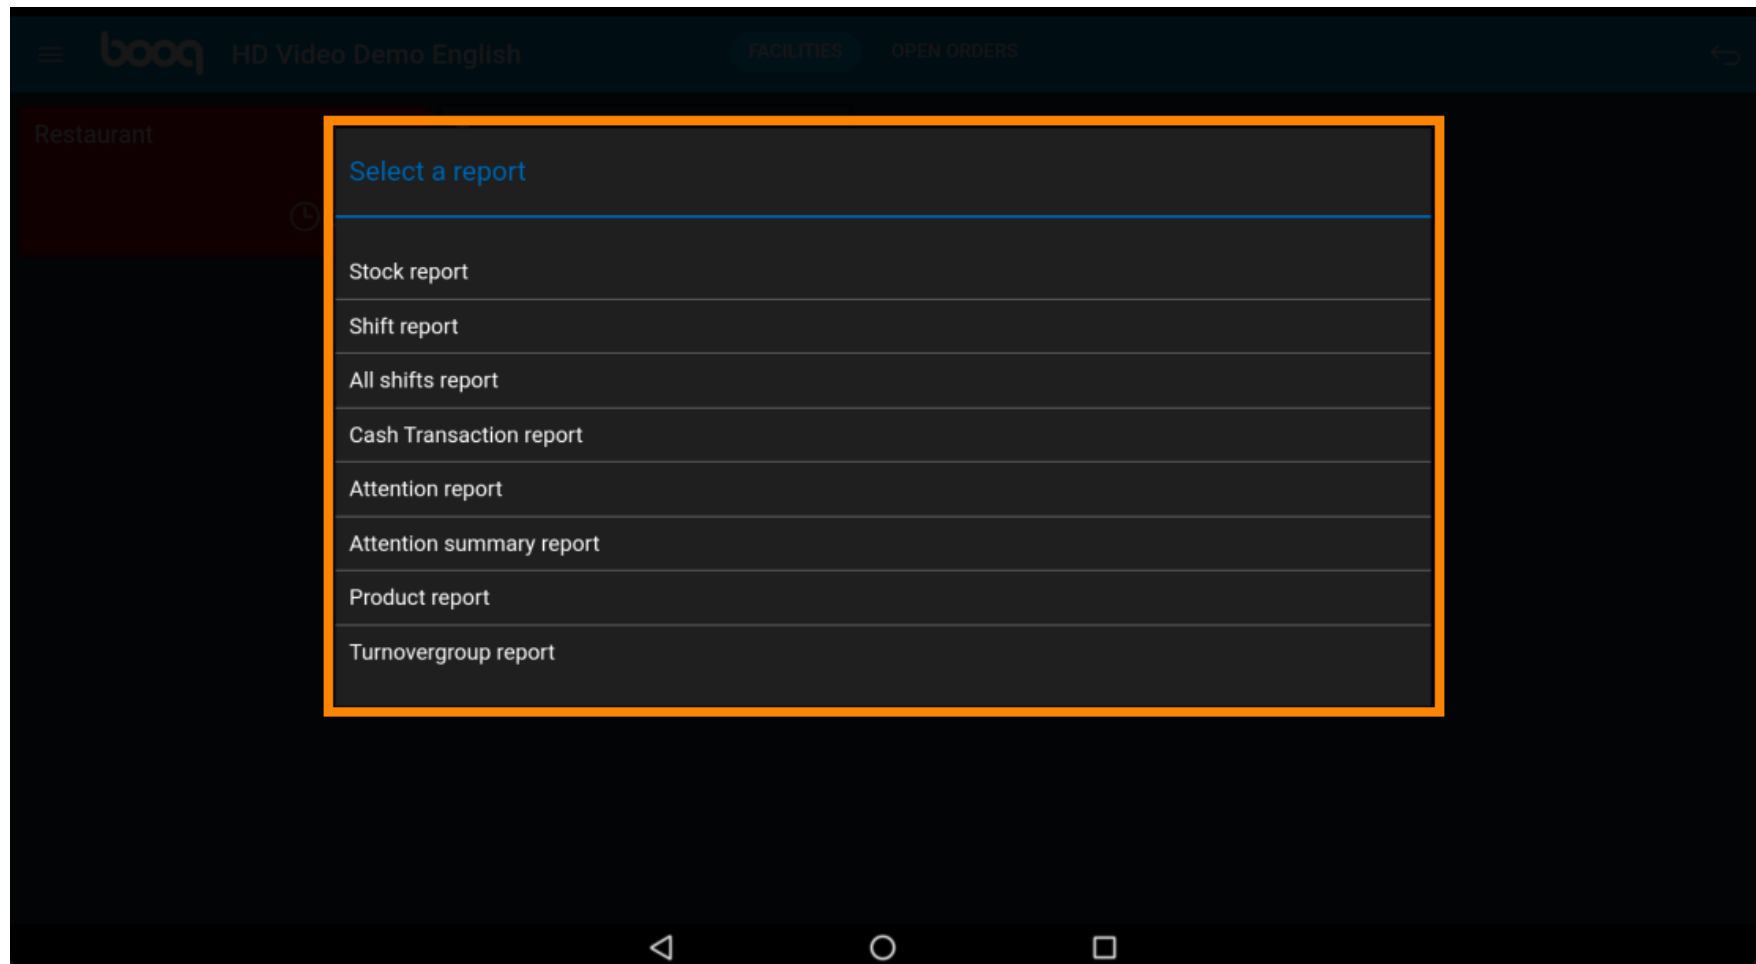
boq HD Video Demo English

FACILITIES OPEN ORDERS

Restaurant

Select a report

Stock report

Shift report

All shifts report

Cash Transaction report

Attention report

Attention summary report

Product report

Turnovergroup report